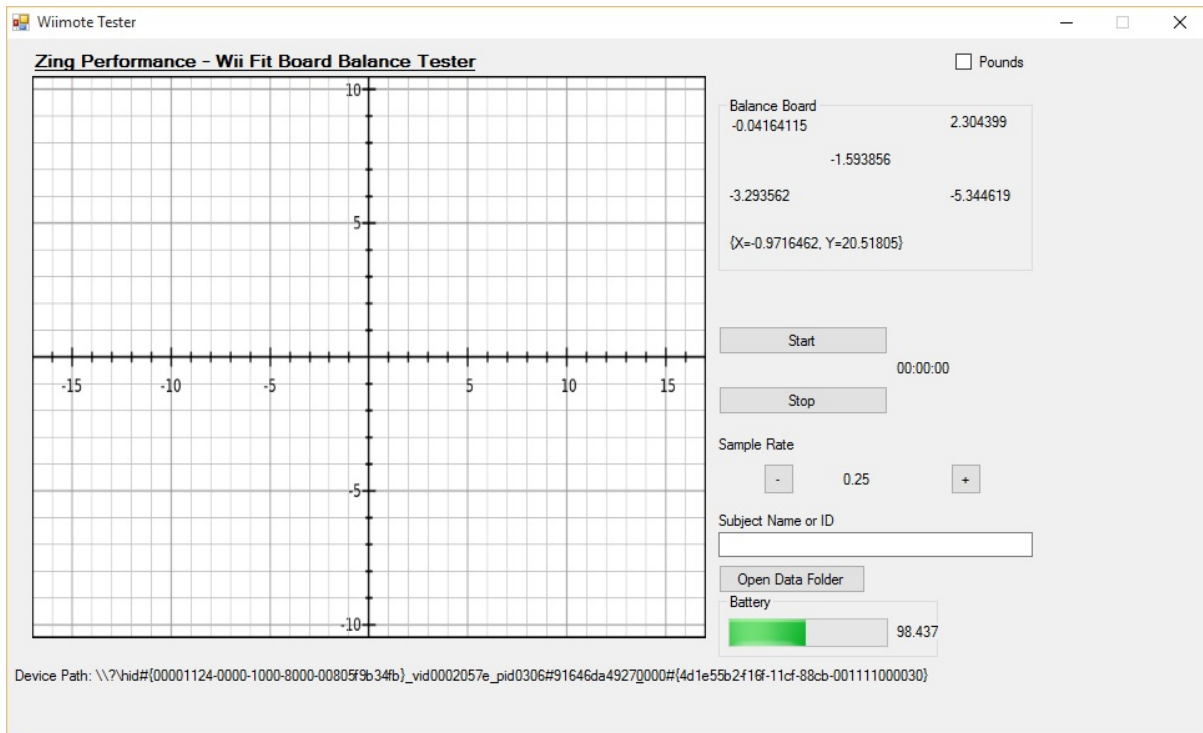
Wiimote Tester

Zing Performance - Wii Fit Board Balance Tester

Pounds

10
5
-15 -10 -5 5 10 15
-5
-10

Balance Board
-0.04164115 2.304399
-1.593856
-3.293562 -5.344619
{X=-0.9716462, Y=20.51805}

Start
00:00:00
Stop

Sample Rate
- 0.25 +

Subject Name or ID

Open Data Folder

Battery
98.437

Device Path: \\?\hid#{00001124-0000-1000-8000-00805f9b34fb}_vid0002057e_pid0306#91646da49270000#{4d1e55b2-f16f-11cf-88cb-001111000030}